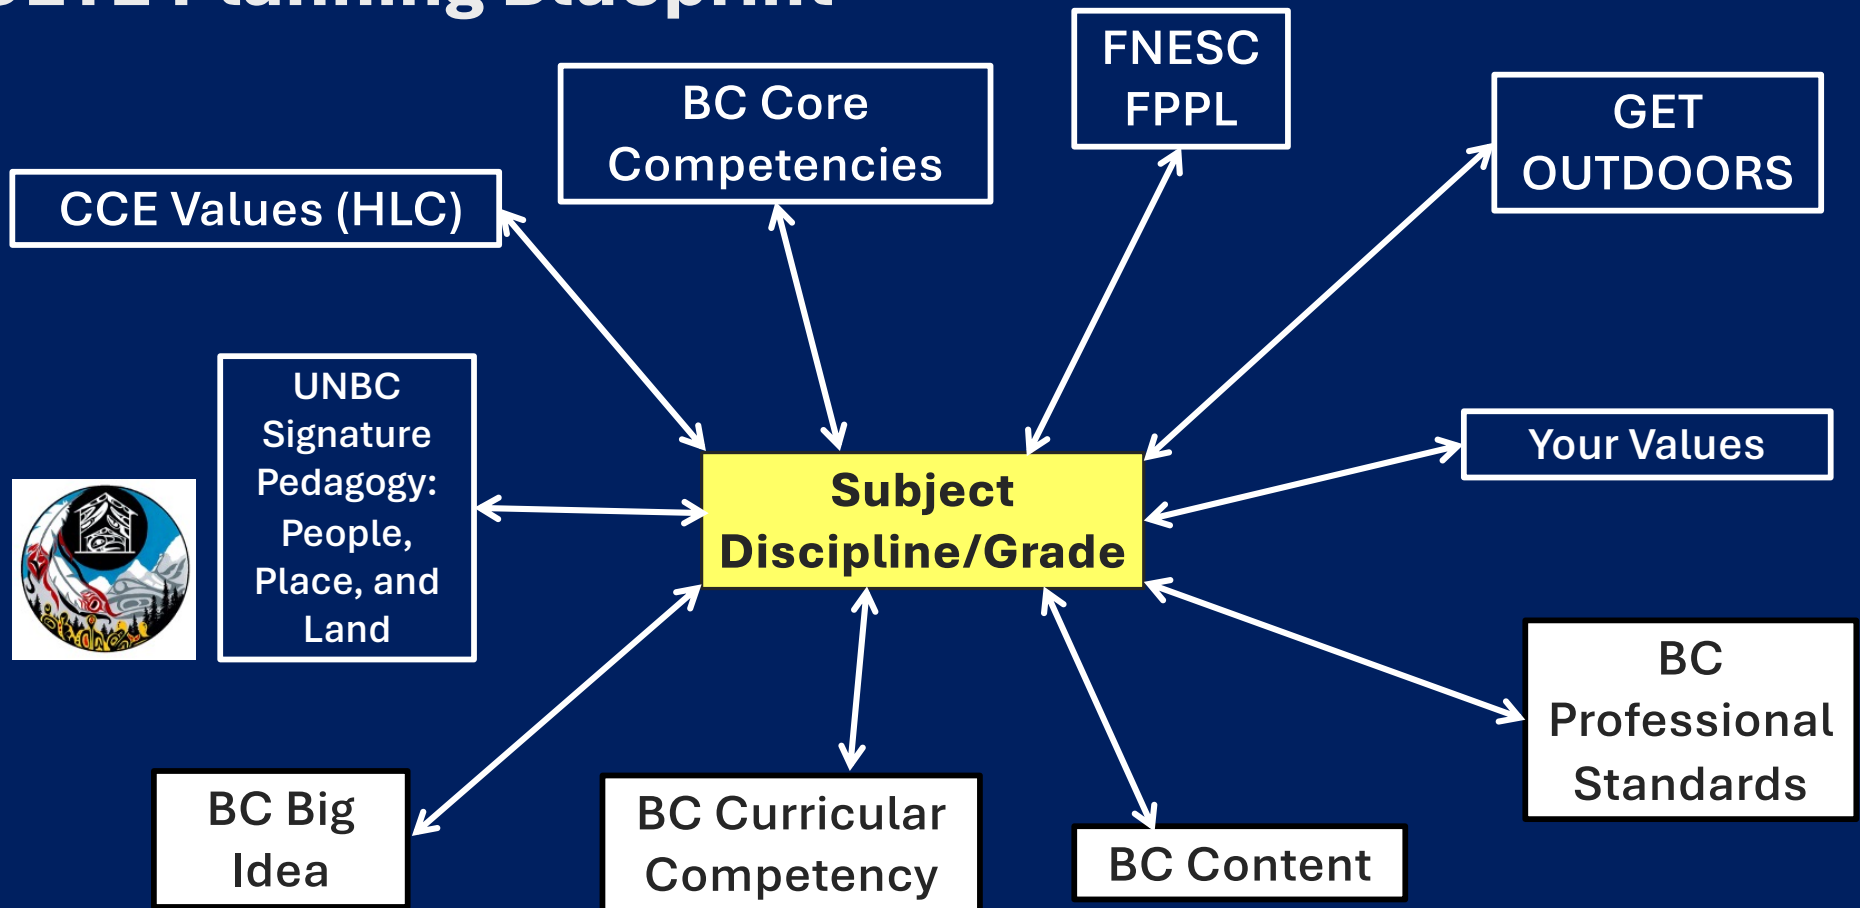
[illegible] Planning Blueprint

BC Core Competencies

FNESC FPPL

GET OUTDOORS

CCE Values (HLC)

UNBC Signature Pedagogy: People, Place, and Land

Subject Discipline/Grade

Your Values

BC Professional Standards

BC Big Idea

BC Curricular Competency

BC Content